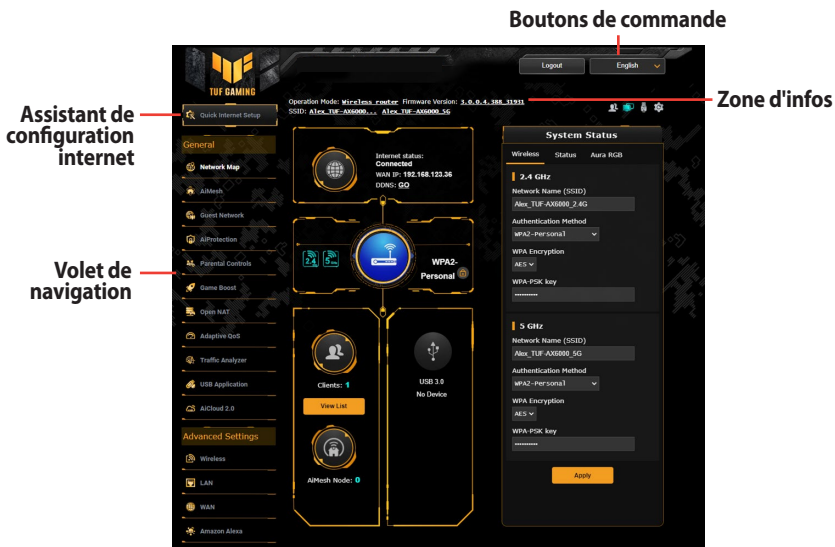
Boutons de commande

Assistant de configuration internet

Zone d'infos

Volet de navigation

TUF GAMING

Logout

English

Operation Mode: Wireless router Firmware Version: 3.0.0.4.388_31931
SSID: Alex_TUF-AX6000... Alex_TUF-AX6000_5G

Quick Internet Setup

General

Network Map

AiMesh

Guest Network

AiProtection

Parental Controls

Game Boost

Open NAT

Adaptive QoS

Traffic Analyzer

USB Application

AiCloud 2.0

Advanced Settings

Wireless

LAN

WAN

Amazon Alexa

Internet status:
Connected
WAN IP: 192.168.123.36
DDNS: GO

2.4 5

WPA2-Personal

Clients: 1

View List

USB 3.0
No Device

AiMesh Node: 0

System Status

Wireless Status Aura RGB

2.4 GHz

Network Name (SSID)

Alex_TUF-AX6000_2.4G

Authentication Method

WPA2-Personal

WPA Encryption

AES

WPA-PSK key

••••••••••

5 GHz

Network Name (SSID)

Alex_TUF-AX6000_5G

Authentication Method

WPA2-Personal

WPA Encryption

AES

WPA-PSK key

••••••••••

Apply